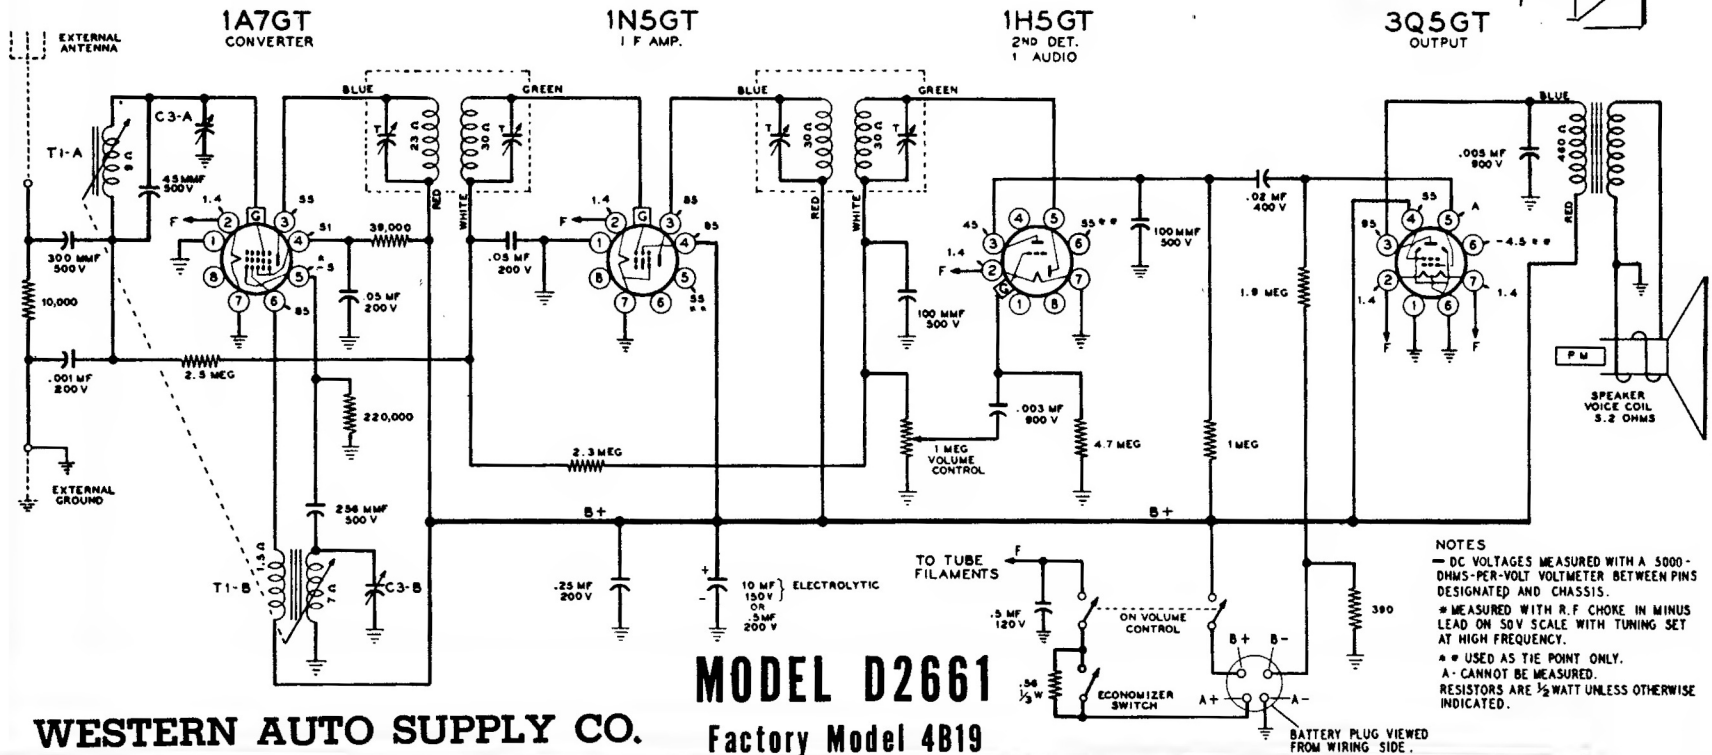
EXTERNAL ANTENNA

1A7GT
CONVERTER

1N5GT
I F AMP.

1H5GT
2ND DET.
1 AUDIO

3Q5GT
OUTPUT

BLUE
GREEN
BLUE
GREEN
BLUE

T1-A
C3-A
45 MMF 500 V
1.4
55
F
51
39,000
300 MMF 500 V
.05 MF 200 V
85
23 Ω
30 Ω
30 Ω
30 Ω
RED
WHITE
RED
WHITE
.05 MF 200 V
1.4
F
85
85
55
45
1.4
F
55
100 MMF 500 V
100 MMF 500 V
.02 MF 400 V
.005 MF 600 V
460 Ω
RED
85
55
A
-4.5
1.4
1.4
F
F
1.9 MEG
10,000
.001 MF 200 V
2.5 MEG
220,000
2.3 MEG
1 MEG VOLUME CONTROL
.003 MF 800 V
4.7 MEG
1 MEG
P M
SPEAKER VOICE COIL 3.2 OHMS

EXTERNAL GROUND

256 MMF 500 V
T1-B
1.5 Ω
7 Ω
C3-B
B+
B+
.25 MF 200 V
10 MF 150 V OR .5 MF 200 V
ELECTROLYTIC

TO TUBE FILAMENTS
F
.5 MF 120 V
ON VOLUME CONTROL
.56 ⅓ W
ECONOMIZER SWITCH
B+
B-
A+
A-
390
BATTERY PLUG VIEWED FROM WIRING SIDE.

NOTES
— DC VOLTAGES MEASURED WITH A 5000-OHMS-PER-VOLT VOLTMETER BETWEEN PINS DESIGNATED AND CHASSIS.
* MEASURED WITH R.F CHOKE IN MINUS LEAD ON 50V SCALE WITH TUNING SET AT HIGH FREQUENCY.
* * USED AS TIE POINT ONLY.
A- CANNOT BE MEASURED.
RESISTORS ARE ½ WATT UNLESS OTHERWISE INDICATED.

MODEL D2661
Factory Model 4B19

WESTERN AUTO SUPPLY CO.